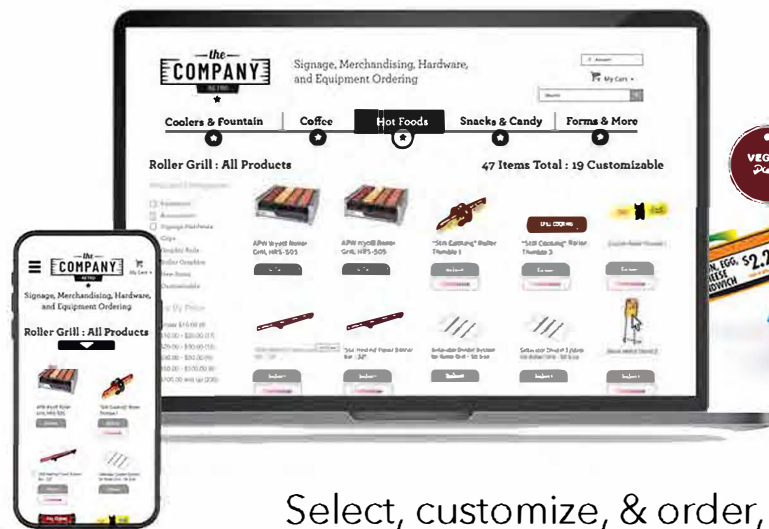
—the— COMPANY RETAIL

Signage, Merchandising, Hardware, and Equipment Ordering

My Cart

Coolers & Fountain
Coffee
Hot Foods
Snacks & Candy
Forms & More

Roller Grill : All Products

47 Items Total : 19 Customizable

APW Wyott Roller Grill, HRS-50S
APW Wyott Roller Grill, HRS-50S
"Still Cooking" Roller Thumbs 1
"Still Cooking" Roller Thumbs 3

STILL COOKING

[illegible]

—the— COMPANY RETAIL

Signage, Merchandising, Hardware, and Equipment Ordering

Roller Grill : All Products

APW Wyott Roller Grill, HRS-50S
"Still Cooking" Roller Thumbs 1

VEG

$2.7

AL EGG & CHEESE SANDWICH

Select, customize, & order,